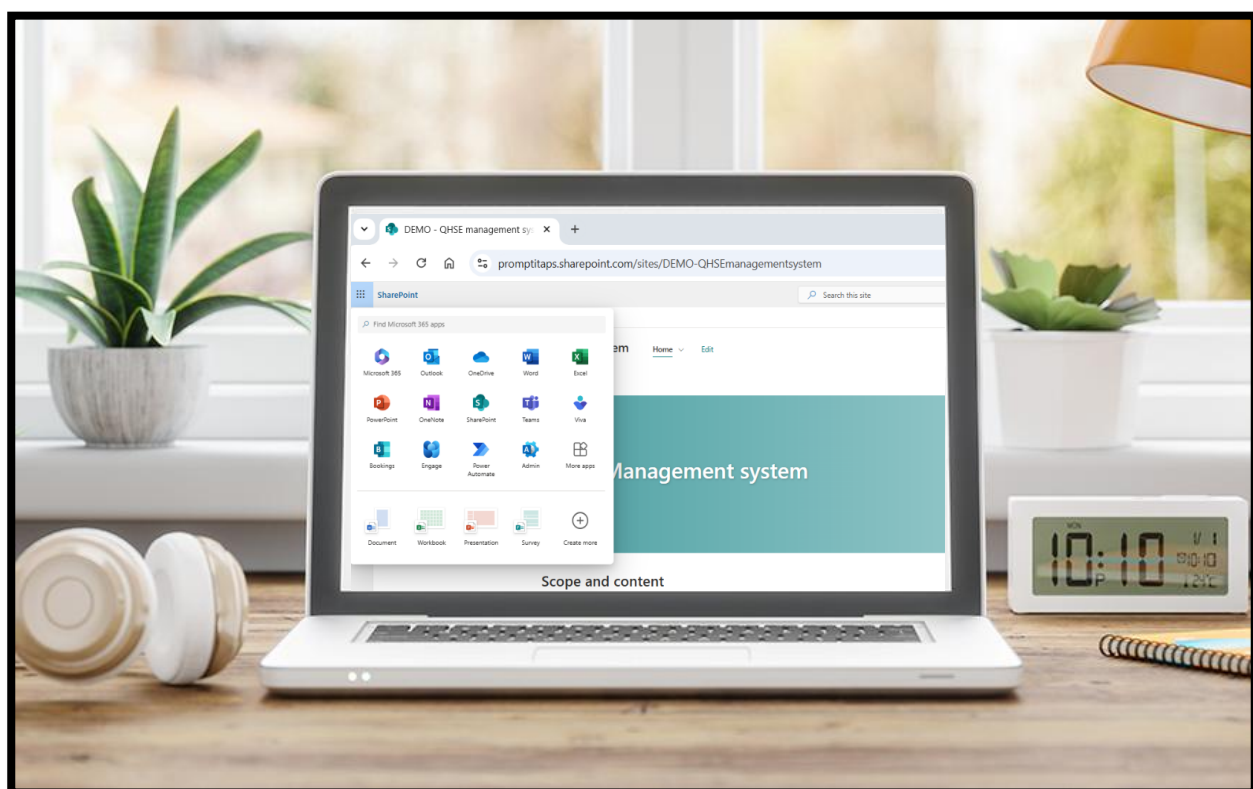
DEMO - QHSE management sy

promptitaps.sharepoint.com/sites/DEMO-QHSEmanagementsystem

SharePoint

Search this site

Find Microsoft 365 apps

Microsoft 365
Outlook
OneDrive
Word
Excel
PowerPoint
OneNote
SharePoint
Teams
Viva
Bookings
Engage
Power Automate
Admin
More apps

Document
Workbook
Presentation
Survey
Create more

em
Home
Edit

Management system

Scope and content

MON
10:10
P
1/1
24°C